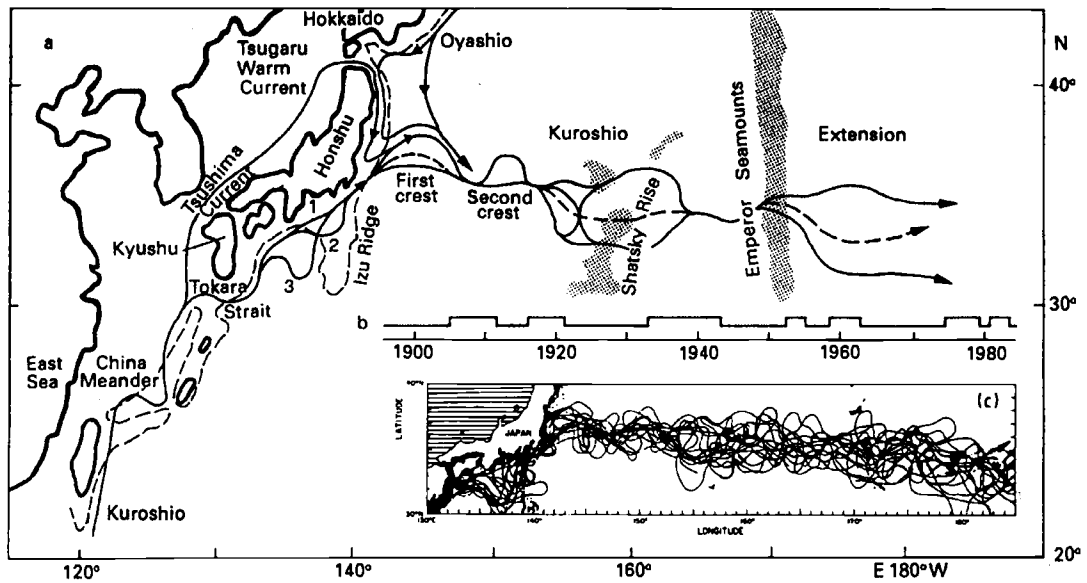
a

Hokkaido

Oyashio

Tsugaru Warm Current

N

40°

Honshu

Tsushima Current

Kuroshio

Seamounts

Extension

First crest

Second crest

Izu Ridge

1

2

3

Kyushu

Tokara Strait

Shatsky Rise

Emperor

30°

b

1900

1920

1940

1960

1980

East China Sea

Meander

LATITUDE

JAPAN

(c)

LONGITUDE

Kuroshio

20°

120°

140°

160°

E 180°W